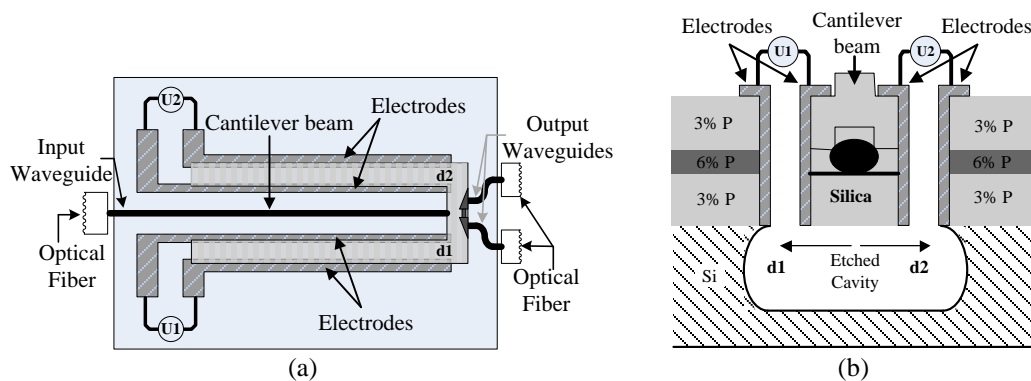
U2
Cantilever beam
Electrodes
Input Waveguide
Output Waveguides
d2
Optical Fiber
d1
Optical Fiber
U1
Electrodes
(a)

Electrodes
U1
Cantilever beam
U2
Electrodes
3% P
6% P
3% P
Silica
3% P
6% P
3% P
Si
d1
Etched Cavity
d2
(b)